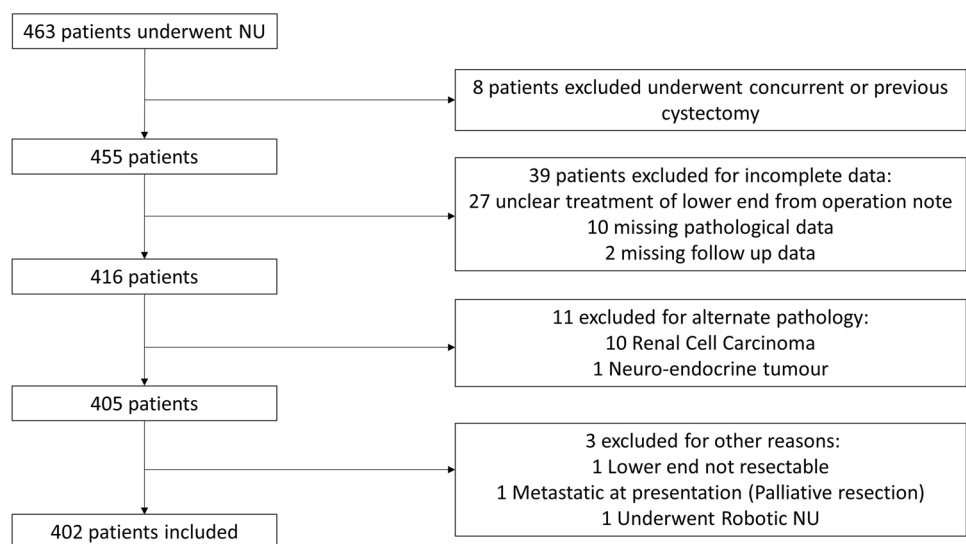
463 patients underwent NU

8 patients excluded underwent concurrent or previous cystectomy

455 patients

39 patients excluded for incomplete data:
27 unclear treatment of lower end from operation note
10 missing pathological data
2 missing follow up data

416 patients

11 excluded for alternate pathology:
10 Renal Cell Carcinoma
1 Neuro-endocrine tumour

405 patients

3 excluded for other reasons:
1 Lower end not resectable
1 Metastatic at presentation (Palliative resection)
1 Underwent Robotic NU

402 patients included